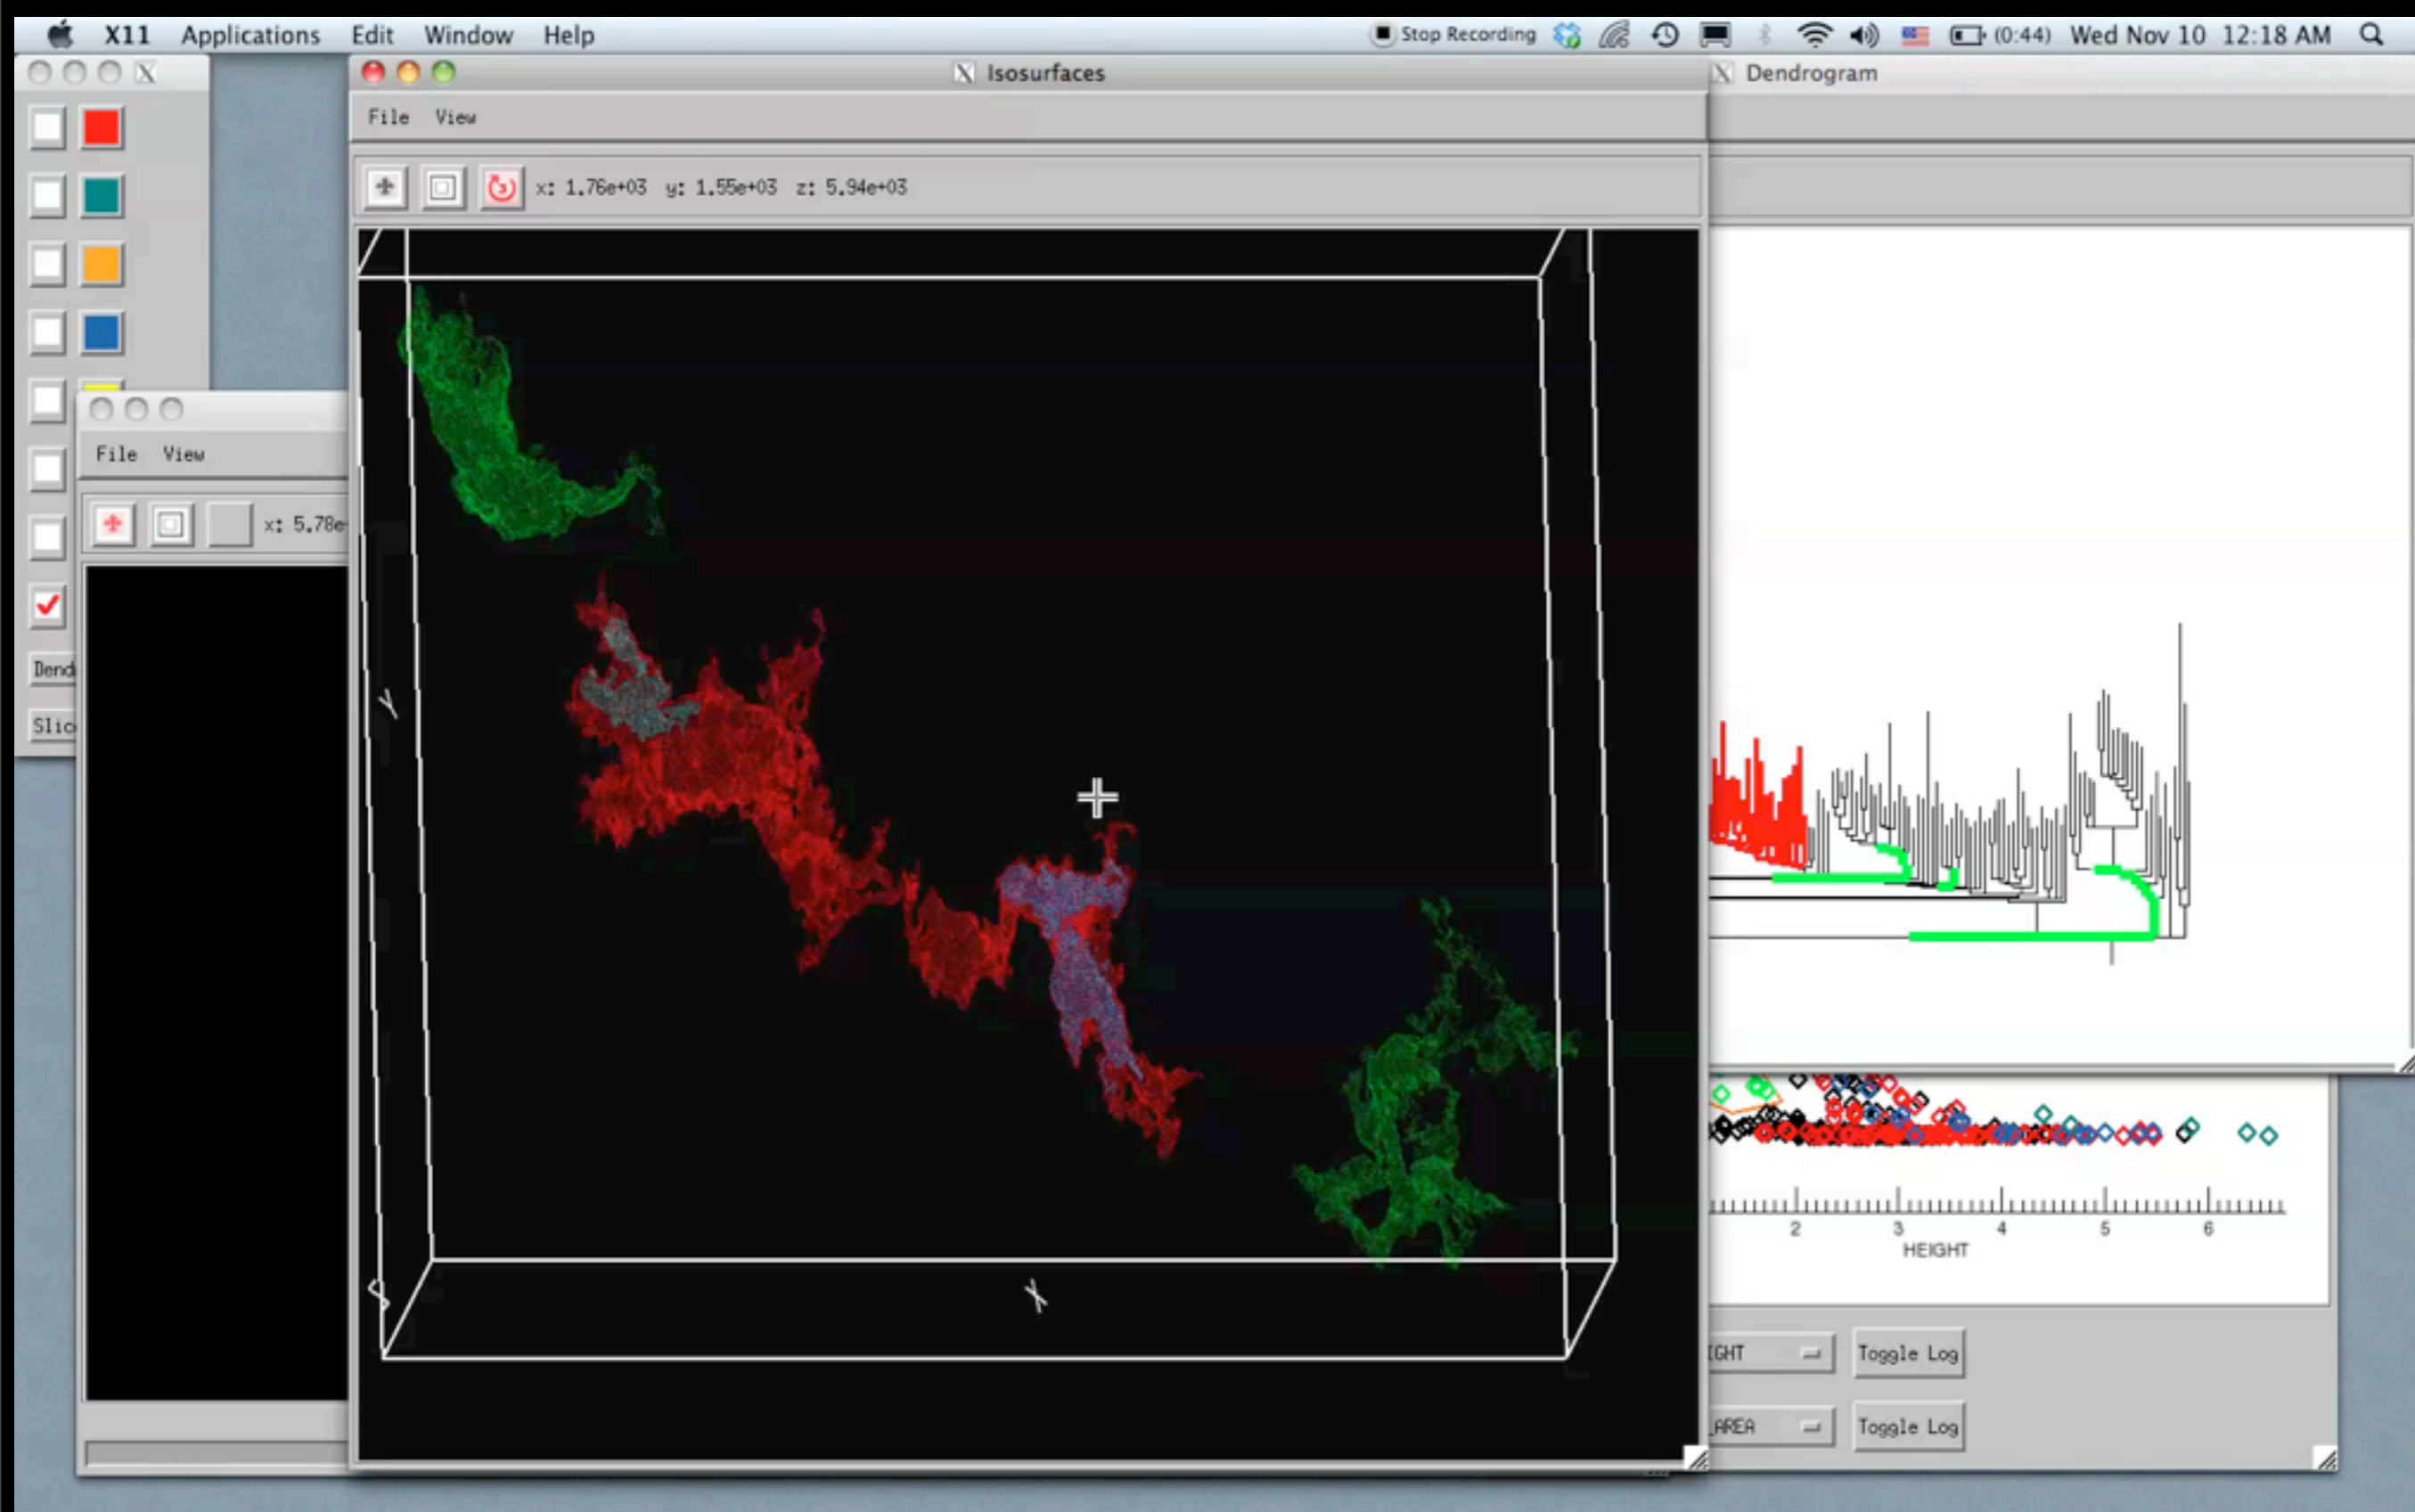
X11 Applications Edit Window Help

Stop Recording (0:44) Wed Nov 10 12:18 AM

Isosurfaces

File View

x: 1.76e+03 y: 1.55e+03 z: 5.94e+03

Y

X

Dendrogram

File View

x: 5.78e

Dend

Slic

2 3 4 5 6

HEIGHT

IGHT

Toggle Log

AREA

Toggle Log